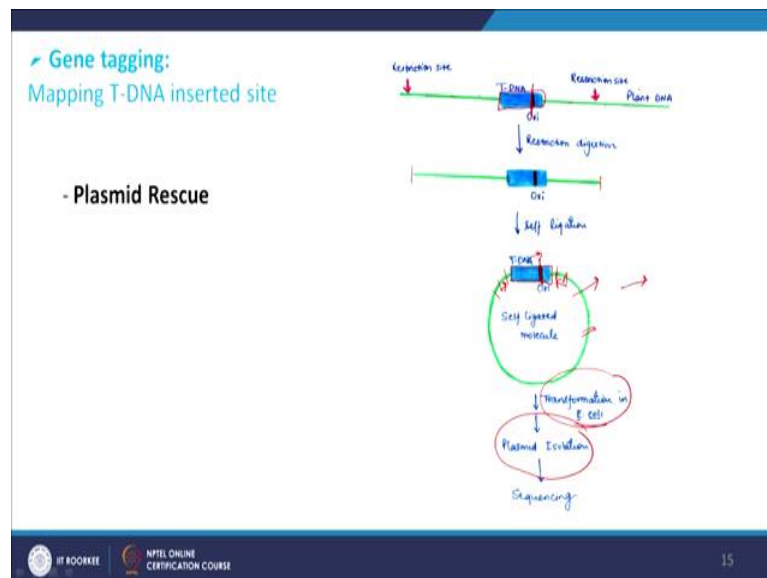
Gene tagging:
Mapping T-DNA inserted site

- Plasmid Rescue

Restriction site
T-DNA
Restriction site
Plant DNA
Ori
Restriction digestion
Ori
Self ligation
T-DNA
Ori
Self ligated molecule
Transformation in E coli
Plasmid Isolation
Sequencing

IIT ROORKEE
NPTEL ONLINE CERTIFICATION COURSE
15